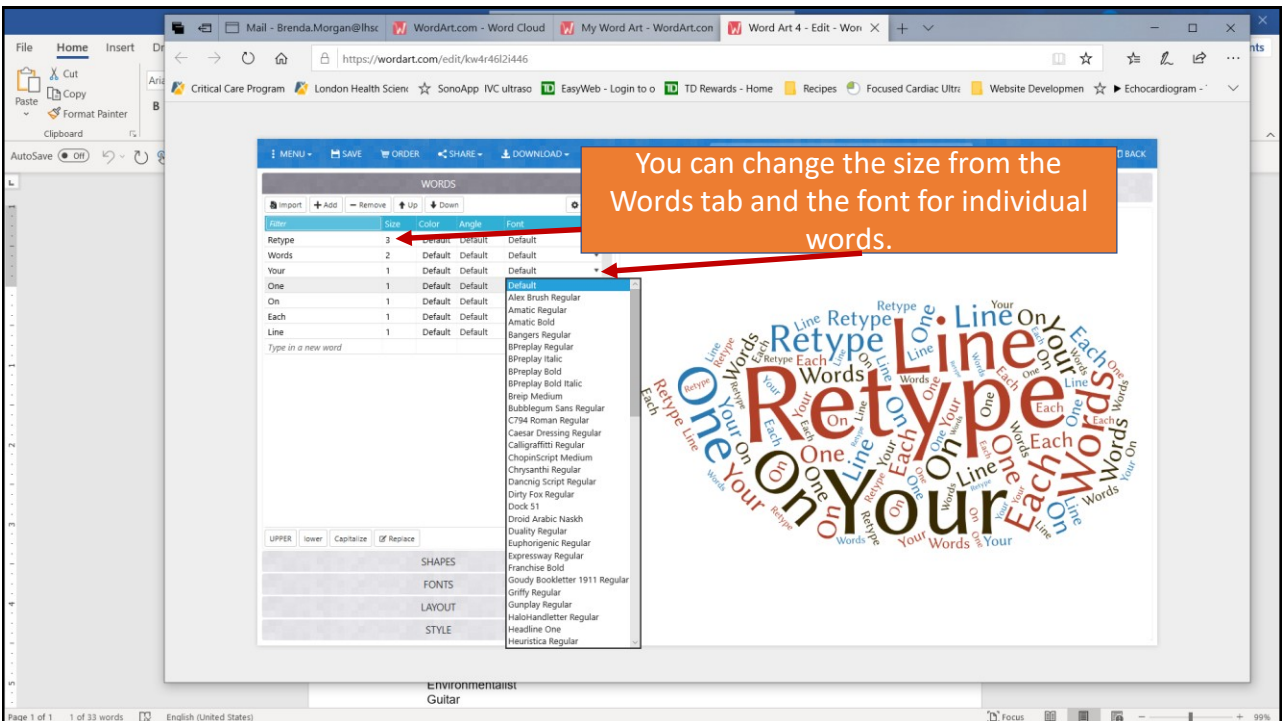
Mail - Brenda.Morgan@lhsc | WordArt.com - Word Cloud | My Word Art - WordArt.com | Word Art 4 - Edit - Word

https://wordart.com/edit/kw4r46l2i446

Critical Care Program | London Health Scienc | SonoApp IVC ultraso | EasyWeb - Login to o | TD Rewards - Home | Recipes | Focused Cardiac Ultra | Website Developmen | ▶ Echocardiogram -

File Home Insert
Cut
Copy
Paste
Format Painter
Clipboard
AutoSave Off

MENU | SAVE | ORDER | SHARE | DOWNLOAD | BACK

You can change the size from the Words tab and the font for individual words.

WORDS
Import | + Add | − Remove | Up | Down

| Filter | Size | Color | Angle | Font |
|---|---|---|---|---|
| Retype | 3 | Default | Default | Default |
| Words | 2 | Default | Default | Default |
| Your | 1 | Default | Default | Default |
| One | 1 | Default | Default | Default |
| On | 1 | Default | Default | |
| Each | 1 | Default | Default | |
| Line | 1 | Default | Default | |

Type in a new word

Default
Alex Brush Regular
Amatic Regular
Amatic Bold
Bangers Regular
BPreplay Regular
BPreplay Italic
BPreplay Bold
BPreplay Bold Italic
Breip Medium
Bubblegum Sans Regular
C794 Roman Regular
Caesar Dressing Regular
Calligraffitti Regular
ChopinScript Medium
Chrysanthi Regular
Dancnig Script Regular
Dirty Fox Regular
Dock 51
Droid Arabic Naskh
Duality Regular
Euphorigenic Regular
Expressway Regular
Franchise Bold
Goudy Bookletter 1911 Regular
Griffy Regular
Gunplay Regular
HaloHandletter Regular
Headline One
Heuristica Regular

UPPER | lower | Capitalize | Replace

SHAPES
FONTS
LAYOUT
STYLE

Retype Your Line One Words Each On Retype Line One Your Words Each On Line Retype Your Words Each One On

Environmentalist
Guitar

Page 1 of 1 | 1 of 33 words | English (United States) | Focus | 99%